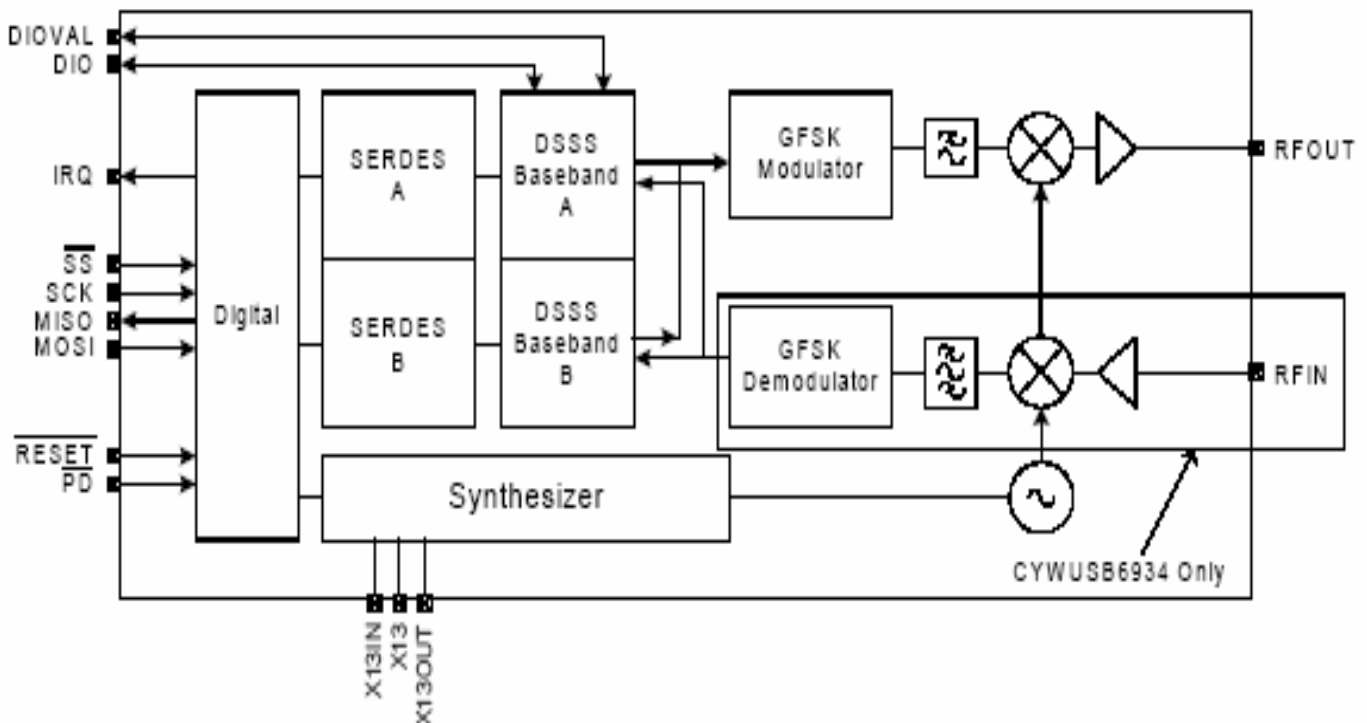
DIOVAL
DIO
IRQ
$\overline{SS}$
SCK
MISO
MOSI
$\overline{RESET}$
$\overline{PD}$
Digital
SERDES A
SERDES B
DSSS Baseband A
DSSS Baseband B
GFSK Modulator
GFSK Demodulator
RFOUT
RFIN
Synthesizer
CYWUSB6934 Only
X13IN
X13
X13OUT